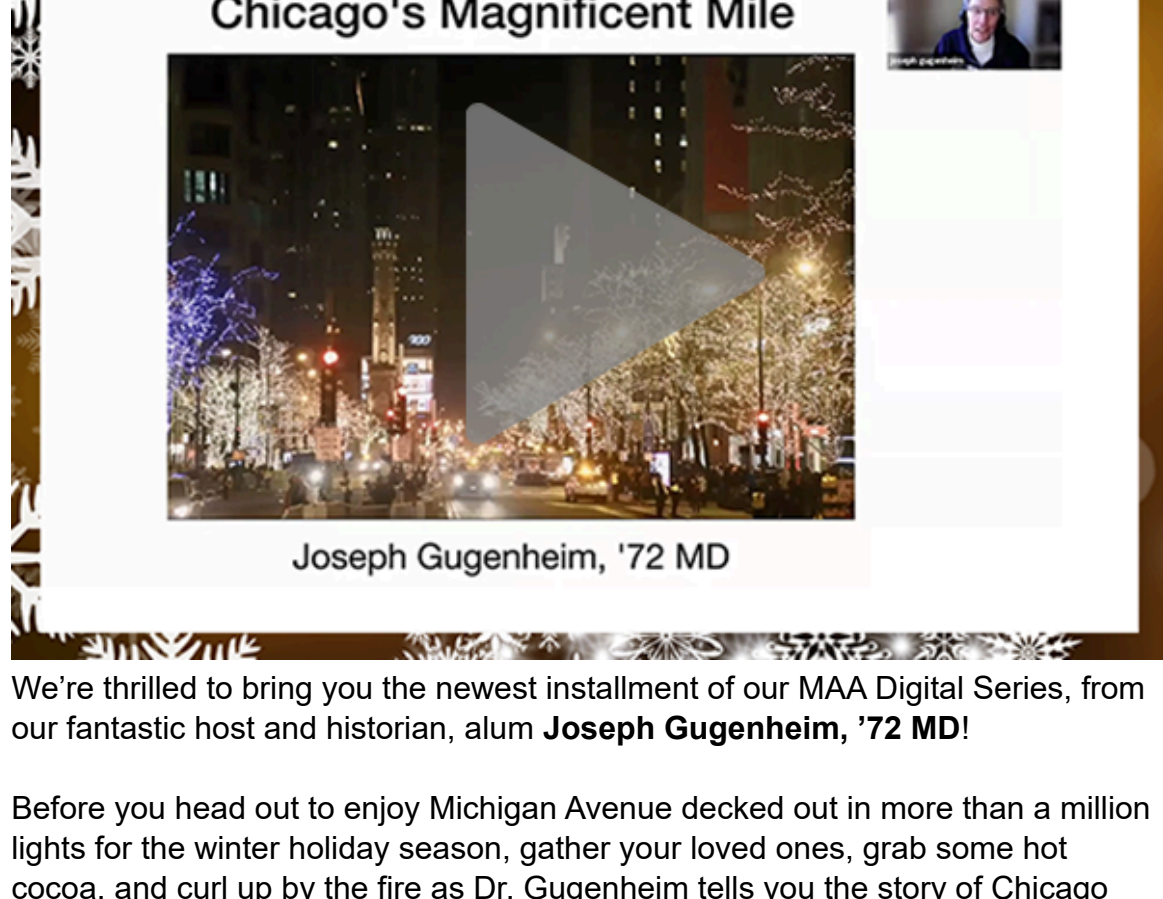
Chicago's Magnificent Mile

Joseph Gugenheim

Joseph Gugenheim, '72 MD

We’re thrilled to bring you the newest installment of our MAA Digital Series, from our fantastic host and historian, alum **Joseph Gugenheim, ’72 MD**!

Before you head out to enjoy Michigan Avenue decked out in more than a million lights for the winter holiday season, gather your loved ones, grab some hot cocoa, and curl up by the fire as Dr. Gugenheim tells you the story of Chicago